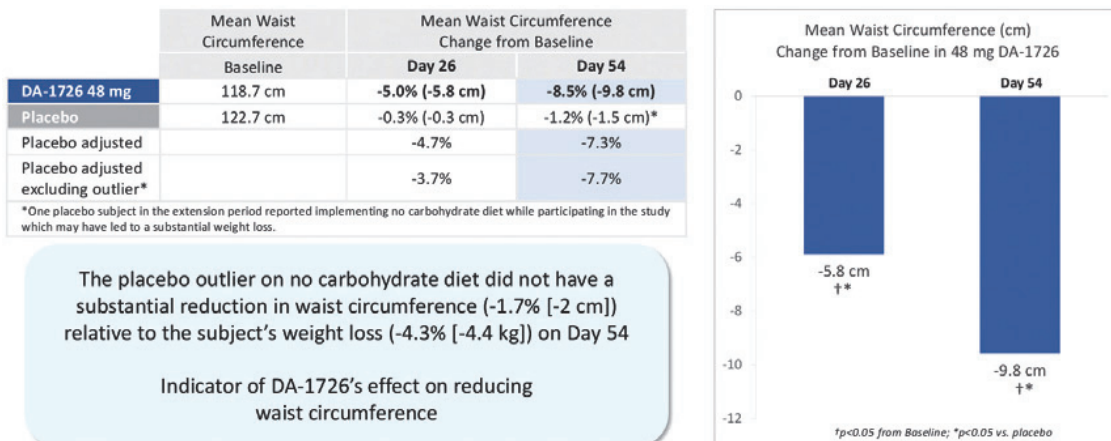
| | Mean Waist Circumference | Mean Waist Circumference Change from Baseline | |
|---|---|---|---|
| | Baseline | Day 26 | Day 54 |
| DA-1726 48 mg | 118.7 cm | -5.0% (-5.8 cm) | -8.5% (-9.8 cm) |
| Placebo | 122.7 cm | -0.3% (-0.3 cm) | -1.2% (-1.5 cm)* |
| Placebo adjusted | | -4.7% | -7.3% |
| Placebo adjusted excluding outlier* | | -3.7% | -7.7% |

*One placebo subject in the extension period reported implementing no carbohydrate diet while participating in the study which may have led to a substantial weight loss.

The placebo outlier on no carbohydrate diet did not have a substantial reduction in waist circumference (-1.7% [-2 cm]) relative to the subject's weight loss (-4.3% [-4.4 kg]) on Day 54

Indicator of DA-1726's effect on reducing waist circumference

Mean Waist Circumference (cm)
Change from Baseline in 48 mg DA-1726

Day 26
Day 54

0
-2
-4
-6
-8
-10
-12

-5.8 cm
†*

-9.8 cm
†*

†p<0.05 from Baseline; *p<0.05 vs. placebo